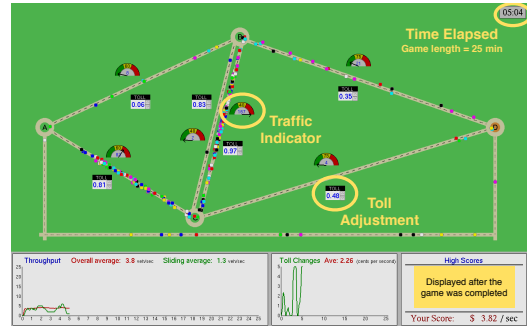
05:04

Time Elapsed
Game length = 25 min

A

B

C

D

TOLL
0.06

TOLL
0.83

TOLL
0.35

TOLL
0.97

TOLL
0.81

TOLL
0.48

Traffic Indicator

Toll Adjustment

Throughput Overall average: 3.8 veh/sec Sliding average: 1.3 veh/sec

0 1 2 3 4 5 6 7 8 9 10 11 12 13 14 15 16 17 18 19 20 21 22 23 24 25

Toll Changes Ave: 2.26 (cents per second)

0 5 10 15 20 25

High Scores

Displayed after the game was completed

Your Score: $ 3.82 / sec